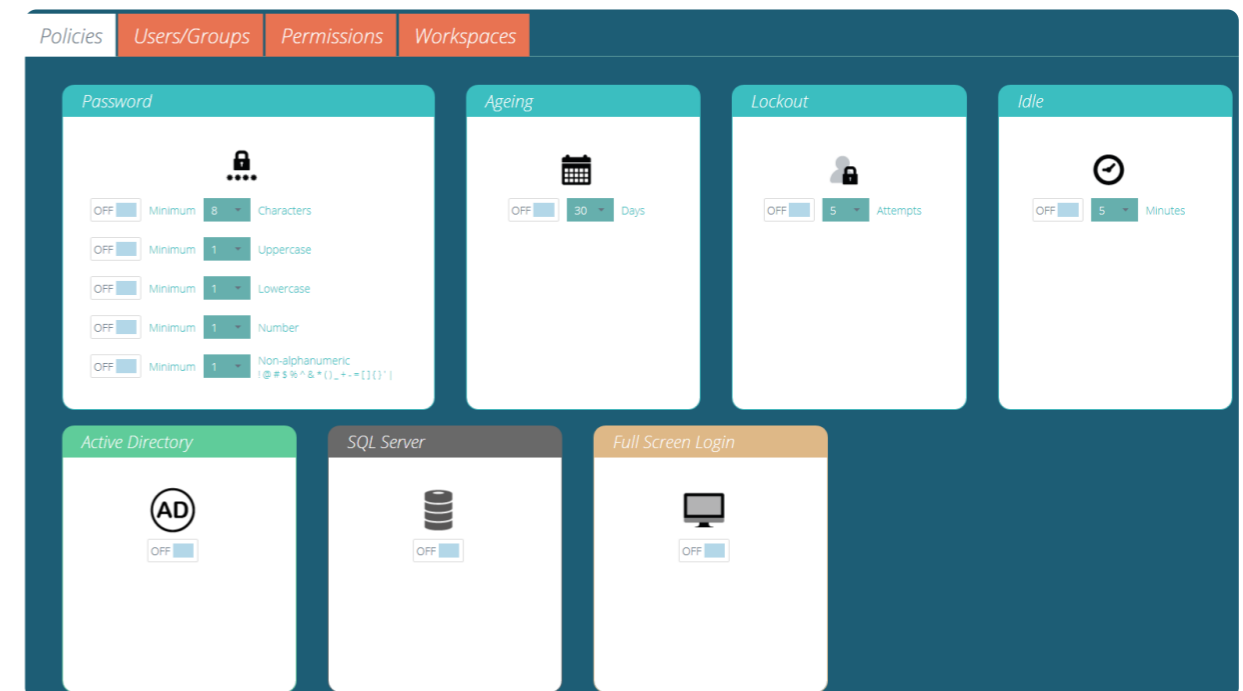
Policies Users/Groups Permissions Workspaces

Password

OFF Minimum 8 Characters
OFF Minimum 1 Uppercase
OFF Minimum 1 Lowercase
OFF Minimum 1 Number
OFF Minimum 1 Non-alphanumeric ! @ # $ % ^ & * ( ) _ + - = [ ] { } ' |

Ageing

OFF 30 Days

Lockout

OFF 5 Attempts

Idle

OFF 5 Minutes

Active Directory

AD
OFF

SQL Server

OFF

Full Screen Login

OFF